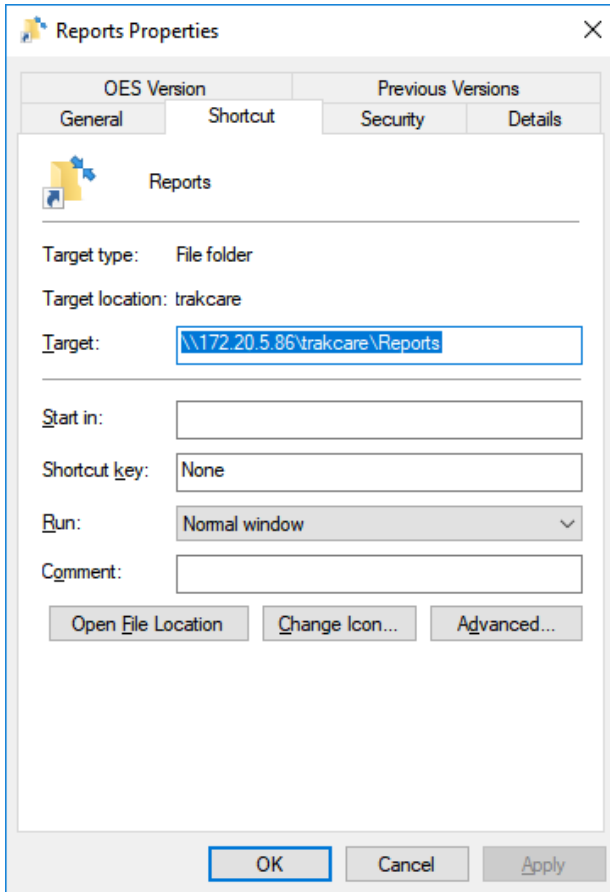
Reports Properties

OES Version
Previous Versions
General
Shortcut
Security
Details

Reports

Target type: File folder

Target location: trakcare

Target: \\172.20.5.86\trakcare\Reports

Start in:

Shortcut key: None

Run: Normal window

Comment:

Open File Location
Change Icon...
Advanced...

OK
Cancel
Apply